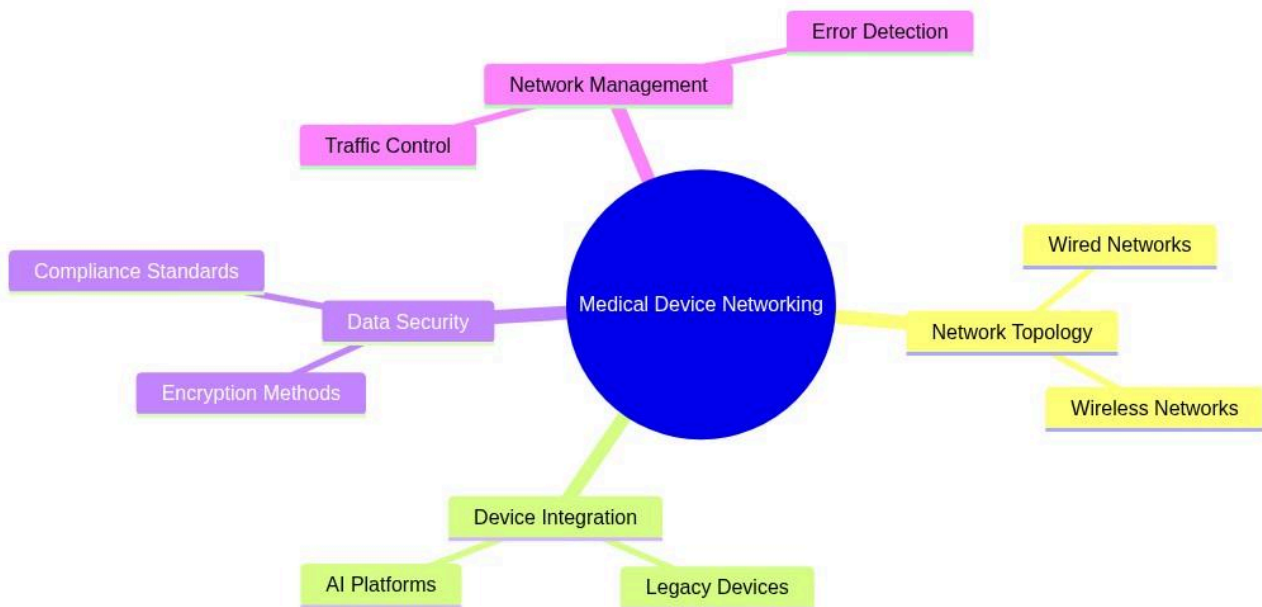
Medical Device Networking

Network Management
Error Detection
Traffic Control

Network Topology
Wired Networks
Wireless Networks

Device Integration
AI Platforms
Legacy Devices

Data Security
Compliance Standards
Encryption Methods